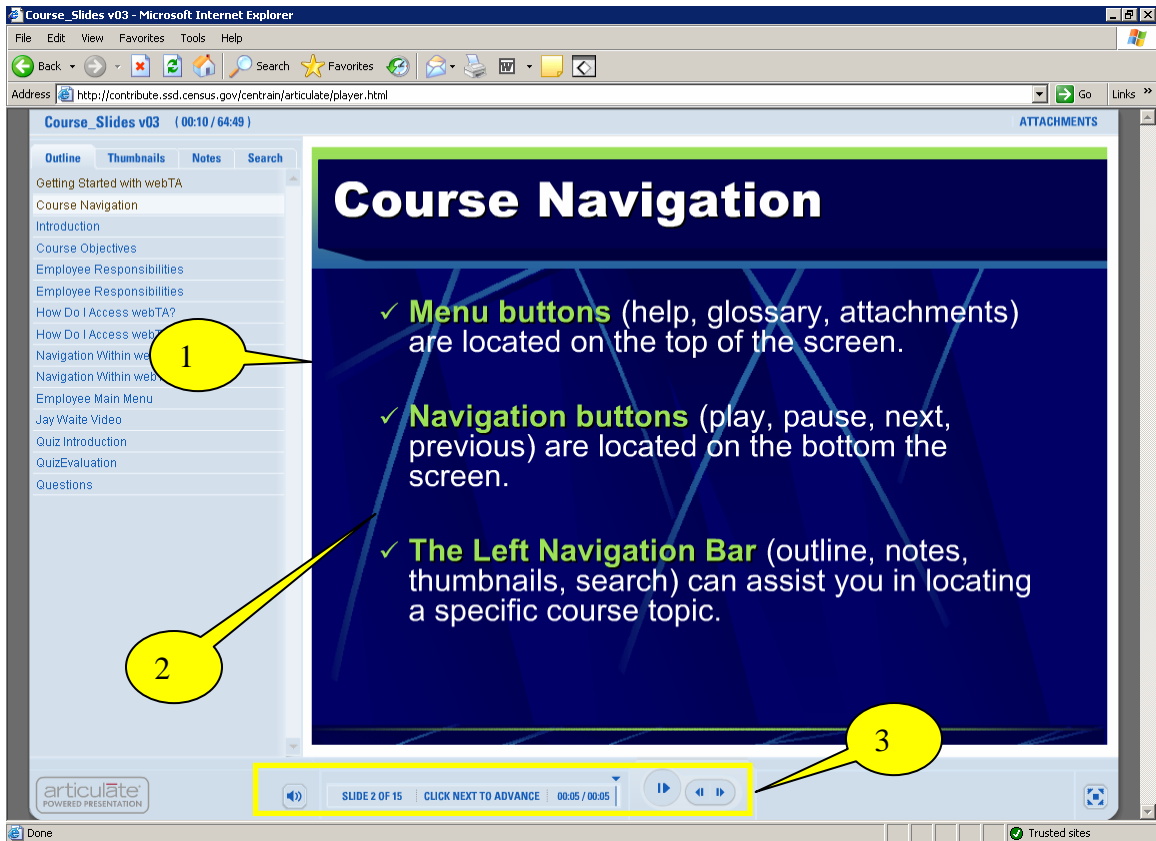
Course_Slides v03 - Microsoft Internet Explorer

File Edit View Favorites Tools Help

Back Search Favorites

Address http://contribute.ssd.census.gov/centrain/articulate/player.html Go Links

Course_Slides v03 (00:10 / 64:49) ATTACHMENTS

Outline Thumbnails Notes Search

Getting Started with webTA
Course Navigation
Introduction
Course Objectives
Employee Responsibilities
Employee Responsibilities
How Do I Access webTA?
How Do I Access webT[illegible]
Navigation Within we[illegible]
Navigation Within web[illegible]
Employee Main Menu
Jay Waite Video
Quiz Introduction
QuizEvaluation
Questions

Course Navigation

✓ Menu buttons (help, glossary, attachments) are located on the top of the screen.

✓ Navigation buttons (play, pause, next, previous) are located on the bottom the screen.

✓ The Left Navigation Bar (outline, notes, thumbnails, search) can assist you in locating a specific course topic.

1

2

3

articulate POWERED PRESENTATION

SLIDE 2 OF 15 CLICK NEXT TO ADVANCE 00:05 / 00:05

Done Trusted sites